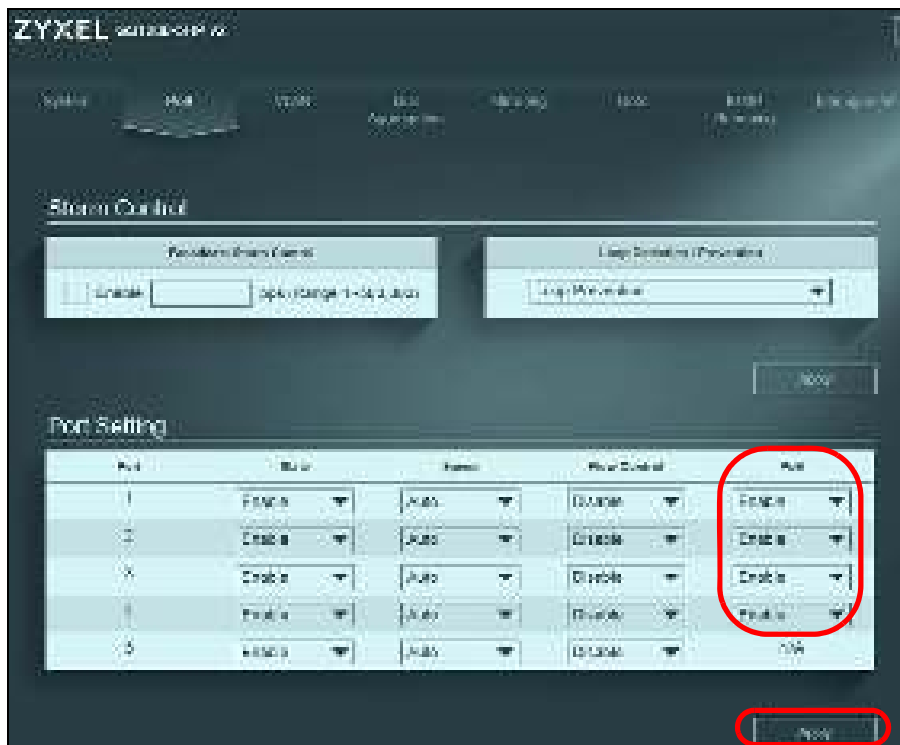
ZYXEL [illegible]

System Port VLAN Link Aggregation Mirroring QoS IGMP Snooping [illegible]

Storm Control

Broadcast Storm Control

Enable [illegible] (Range: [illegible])

Loop Detection / Prevention

Loop Prevention

Apply

Port Setting

| Port | State | Speed | Flow Control | PoE |
|---|---|---|---|---|
| 1 | Enable | Auto | Disable | Enable |
| 2 | Enable | Auto | Disable | Enable |
| 3 | Enable | Auto | Disable | Enable |
| 4 | Enable | Auto | Disable | Enable |
| 5 | Enable | Auto | Disable | N/A |

Apply